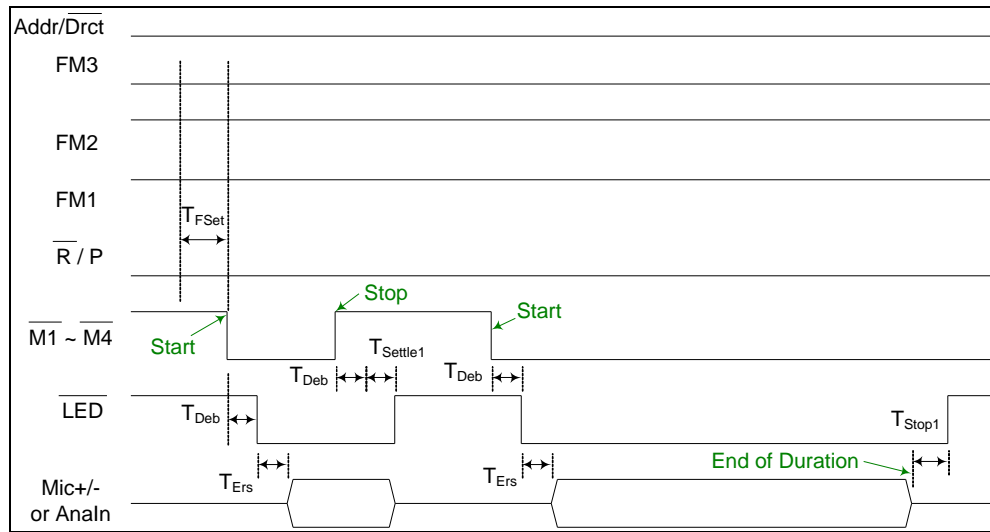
Addr/$\overline{\text{Drct}}$

FM3

FM2

FM1

$T_{FSet}$

$\overline{\text{R}}$ / P

Stop

Start

$\overline{\text{M1}}$ ~ $\overline{\text{M4}}$

Start

$T_{Settle1}$

$T_{Deb}$

$T_{Deb}$

$\overline{\text{LED}}$

$T_{Deb}$

$T_{Stop1}$

End of Duration

$T_{Ers}$

$T_{Ers}$

Mic+/- or AnaIn